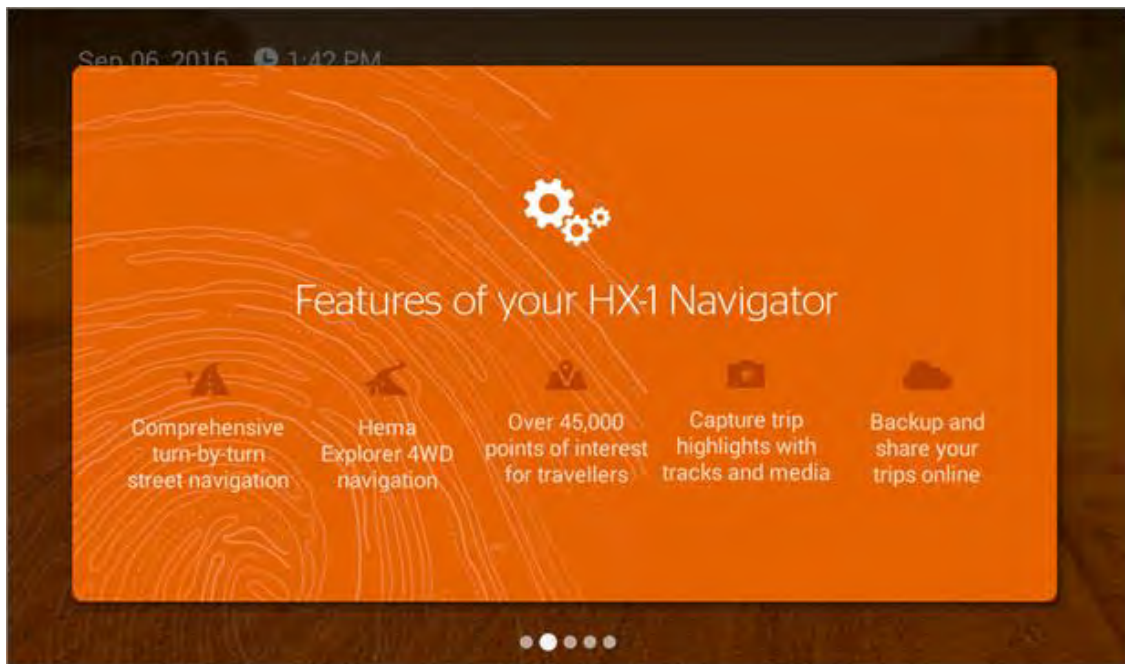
Sep 06, 2016 1:42 PM

Features of your HX-1 Navigator

Comprehensive turn-by-turn street navigation

Hema Explorer 4WD navigation

Over 45,000 points of interest for travellers

Capture trip highlights with tracks and media

Backup and share your trips online